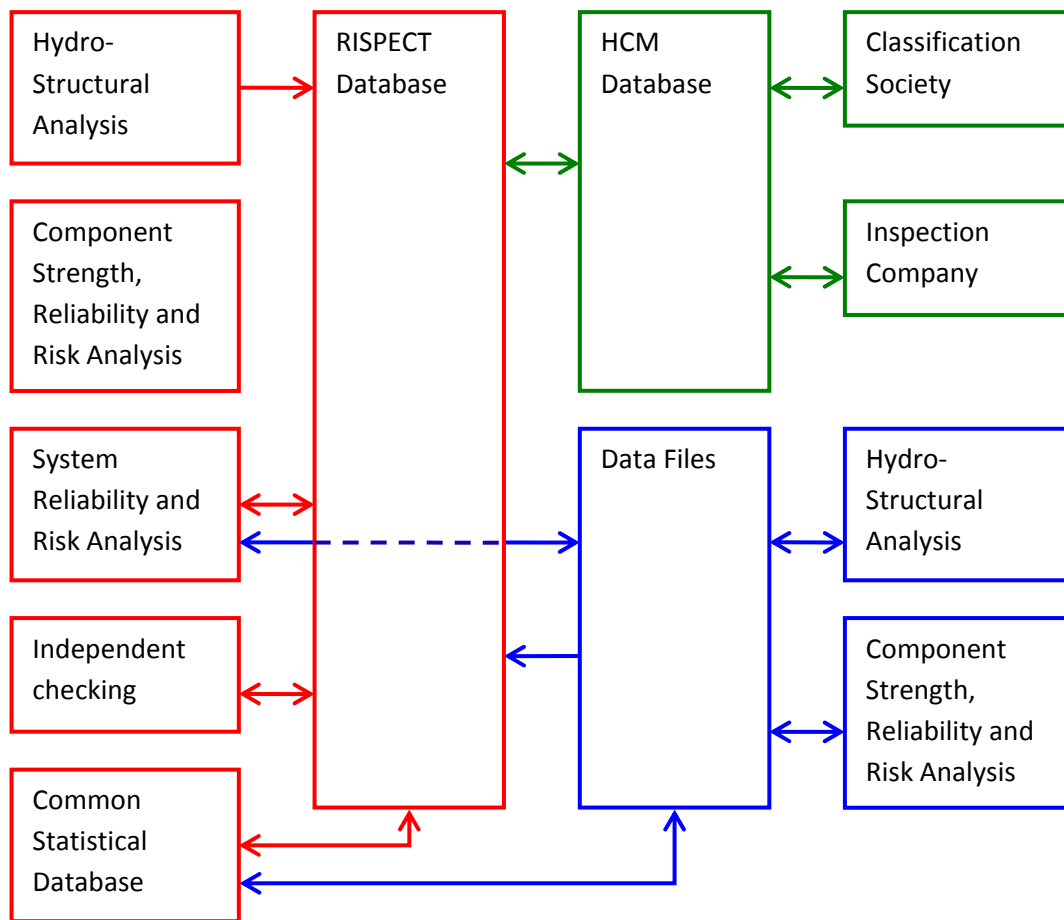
Hydro-Structural Analysis

Component Strength, Reliability and Risk Analysis

System Reliability and Risk Analysis

Independent checking

Common Statistical Database

RISPECT Database

HCM Database

Data Files

Classification Society

Inspection Company

Hydro-Structural Analysis

Component Strength, Reliability and Risk Analysis